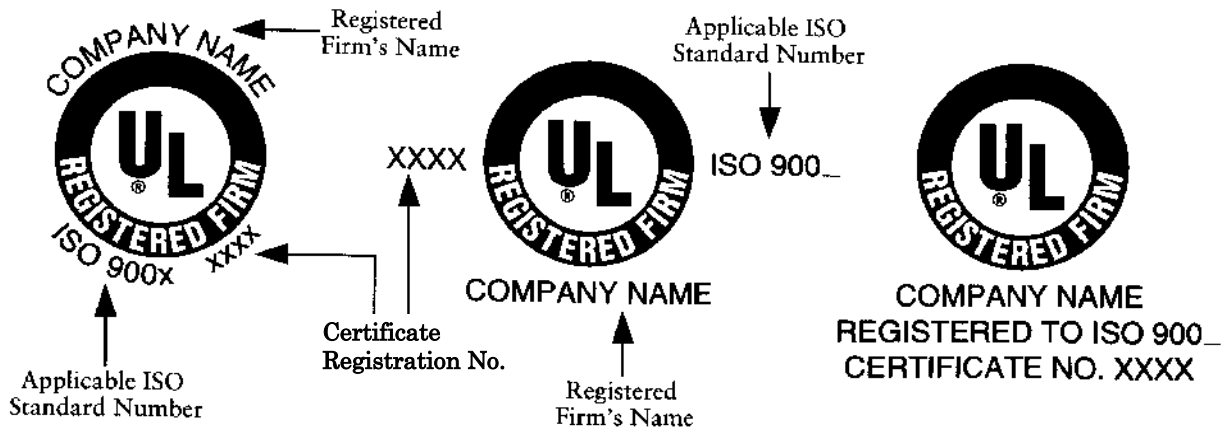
COMPANY NAME

Registered Firm's Name

UL ®

REGISTERED FIRM

ISO 900x

xxxx

Applicable ISO Standard Number

Certificate Registration No.

XXXX

UL ®

REGISTERED FIRM

Applicable ISO Standard Number

ISO 900_

COMPANY NAME

Registered Firm's Name

UL ®

REGISTERED FIRM

COMPANY NAME
REGISTERED TO ISO 900_
CERTIFICATE NO. XXXX